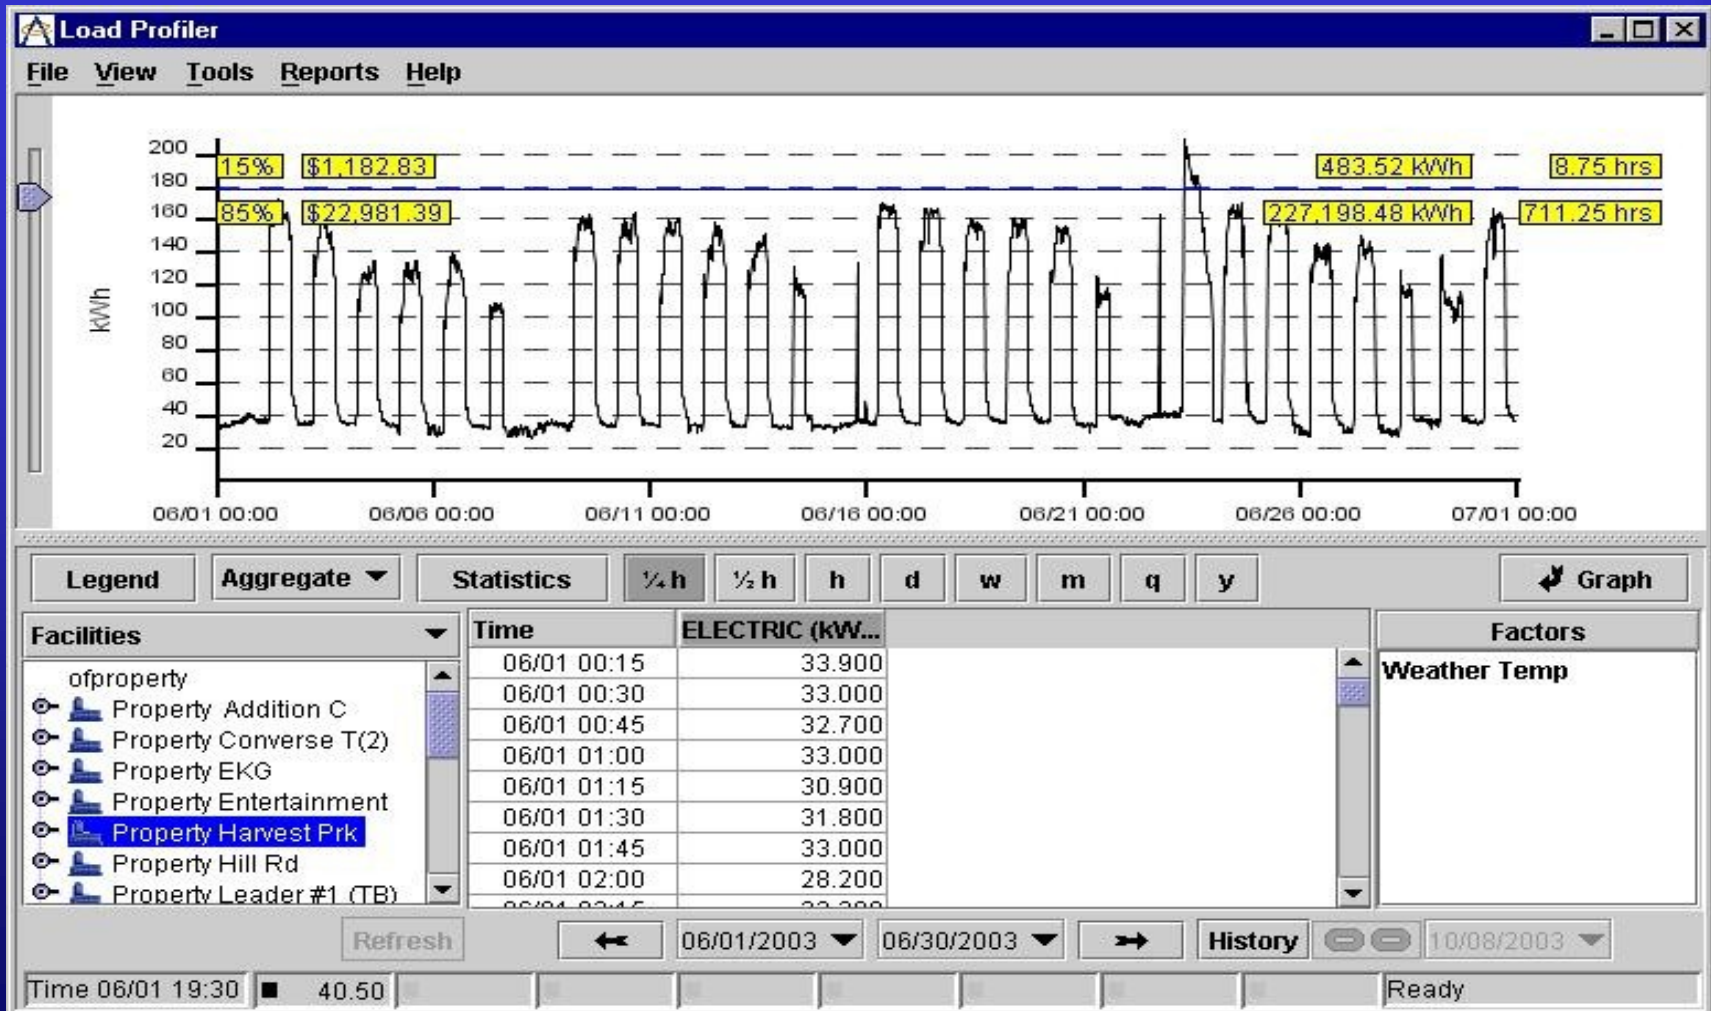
Load Profiler

File View Tools Reports Help

200
180
160
140
120
100
80
60
40
20

kWh

15% $1,182.83
85% $22,981.39
483.52 kWh 8.75 hrs
227,198.48 kWh 711.25 hrs

06/01 00:00 06/06 00:00 06/11 00:00 06/16 00:00 06/21 00:00 06/26 00:00 07/01 00:00

Legend Aggregate Statistics ¼ h ½ h h d w m q y Graph

Facilities

ofproperty
Property Addition C
Property Converse T(2)
Property EKG
Property Entertainment
Property Harvest Prk
Property Hill Rd
Property Leader #1 (TB)

| Time | ELECTRIC (kW... |
|---|---|
| 06/01 00:15 | 33.900 |
| 06/01 00:30 | 33.000 |
| 06/01 00:45 | 32.700 |
| 06/01 01:00 | 33.000 |
| 06/01 01:15 | 30.900 |
| 06/01 01:30 | 31.800 |
| 06/01 01:45 | 33.000 |
| 06/01 02:00 | 28.200 |
| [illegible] | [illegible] |

Factors
Weather Temp

Refresh 06/01/2003 06/30/2003 History 10/08/2003

Time 06/01 19:30 40.50 Ready